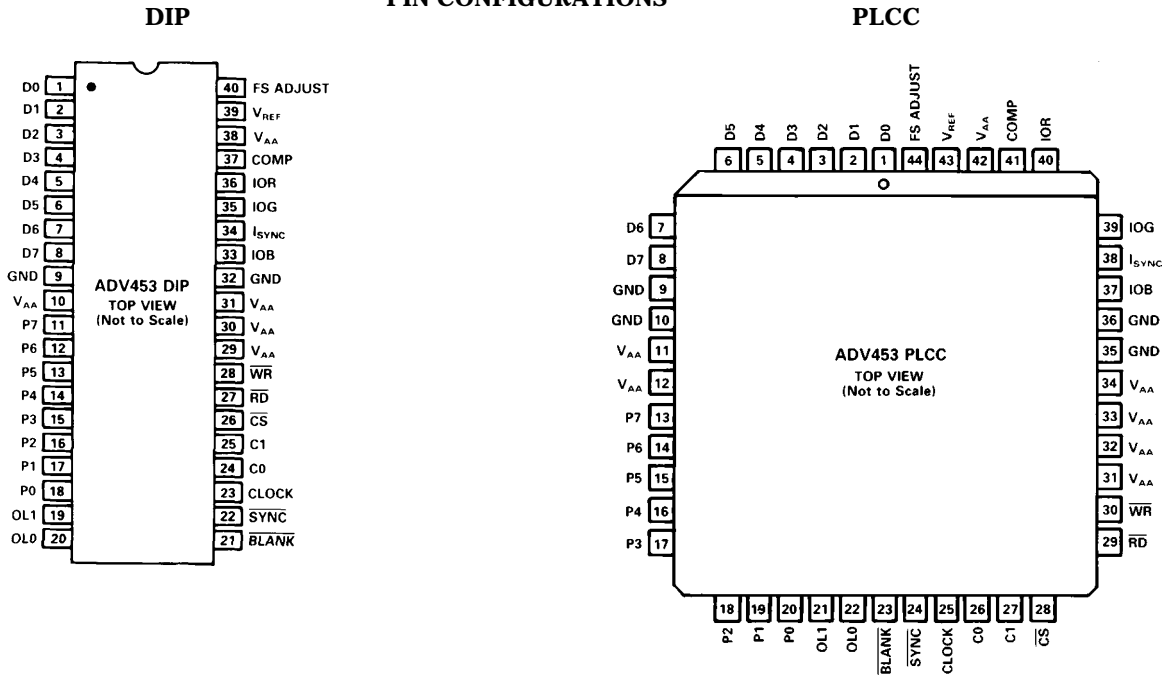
DIP

PIN CONFIGURATIONS

PLCC

D0 1
D1 2
D2 3
D3 4
D4 5
D5 6
D6 7
D7 8
GND 9
$V_{AA}$ 10
P7 11
P6 12
P5 13
P4 14
P3 15
P2 16
P1 17
P0 18
OL1 19
OL0 20

ADV453 DIP
TOP VIEW
(Not to Scale)

40 FS ADJUST
39 $V_{REF}$
38 $V_{AA}$
37 COMP
36 IOR
35 IOG
34 $I_{SYNC}$
33 IOB
32 GND
31 $V_{AA}$
30 $V_{AA}$
29 $V_{AA}$
28 $\overline{WR}$
27 $\overline{RD}$
26 $\overline{CS}$
25 C1
24 C0
23 CLOCK
22 $\overline{SYNC}$
21 $\overline{BLANK}$

D5 6
D4 5
D3 4
D2 3
D1 2
D0 1
FS ADJUST 44
$V_{REF}$ 43
$V_{AA}$ 42
COMP 41
IOR 40

D6 7
D7 8
GND 9
GND 10
$V_{AA}$ 11
$V_{AA}$ 12
P7 13
P6 14
P5 15
P4 16
P3 17

ADV453 PLCC
TOP VIEW
(Not to Scale)

39 IOG
38 $I_{SYNC}$
37 IOB
36 GND
35 GND
34 $V_{AA}$
33 $V_{AA}$
32 $V_{AA}$
31 $V_{AA}$
30 $\overline{WR}$
29 $\overline{RD}$

18 P2
19 P1
20 P0
21 OL1
22 OL0
23 $\overline{BLANK}$
24 $\overline{SYNC}$
25 CLOCK
26 C0
27 C1
28 $\overline{CS}$